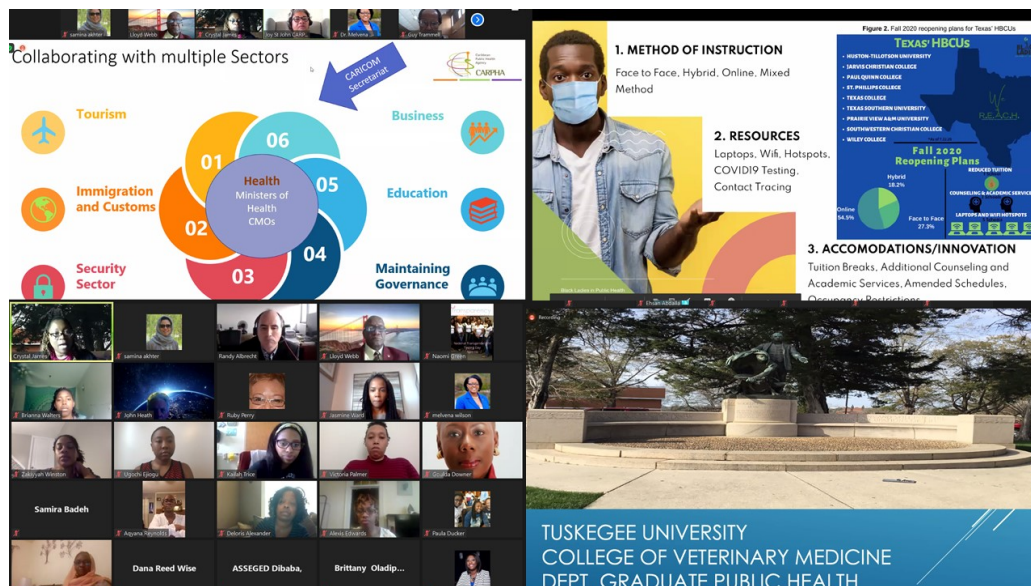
samina akhter
Lloyd Webb
Crystal James
Joy St John CARPHA
Dr. Melvena
Guy Tramwell

Collaborating with multiple Sectors

CARICOM Secretariat

CARPHA

Tourism

Immigration and Customs

Security Sector

Business

Education

Maintaining Governance

01
02
03
04
05
06

Health
Ministers of Health
CMOs

1. METHOD OF INSTRUCTION
Face to Face, Hybrid, Online, Mixed Method

2. RESOURCES
Laptops, Wifi, Hotspots, COVID19 Testing, Contact Tracing

Figure 2. Fall 2020 reopening plans for Texas' HBCUs

Texas' HBCUs
• HUSTON-TILLOTSON UNIVERSITY
• JARVIS CHRISTIAN COLLEGE
• PAUL QUINN COLLEGE
• ST. PHILLIPS COLLEGE
• TEXAS COLLEGE
• TEXAS SOUTHERN UNIVERSITY
• PRAIRIE VIEW A&M UNIVERSITY
• SOUTHWESTERN CHRISTIAN COLLEGE
• WILEY COLLEGE

Fall 2020
Reopening Plans

Hybrid 18.2%
Online 54.5%
Face to Face 27.3%

REDUCED TUITION
COUNSELING & ACADEMIC SERVICES
LAPTOPS AND WIFI HOTSPOTS

3. ACCOMODATIONS/INNOVATION
Tuition Breaks, Additional Counseling and Academic Services, Amended Schedules, Occupancy Restrictions

Black Ladies in Public Health

Ehsan Abbasi

Crystal James
samina akhter
Randy Albrecht
Lloyd Webb
Naomi Dixon
Brianna Walters
John Heath
Ruby Perry
Jasmine Ward
melvena wilson
Zakiyyah Winston
Ugochi Ejiogu
Kailah Trice
Victoria Palmer
Drusilla Downer
Samira Badeh
Asyana Reynolds
Deloris Alexander
Alexis Edwards
Paula Ducker
Dana Reed Wise
ASSEGED Dibaba,
Brittany Oladip...

Recording

TUSKEGEE UNIVERSITY
COLLEGE OF VETERINARY MEDICINE
DEPT. GRADUATE PUBLIC HEALTH